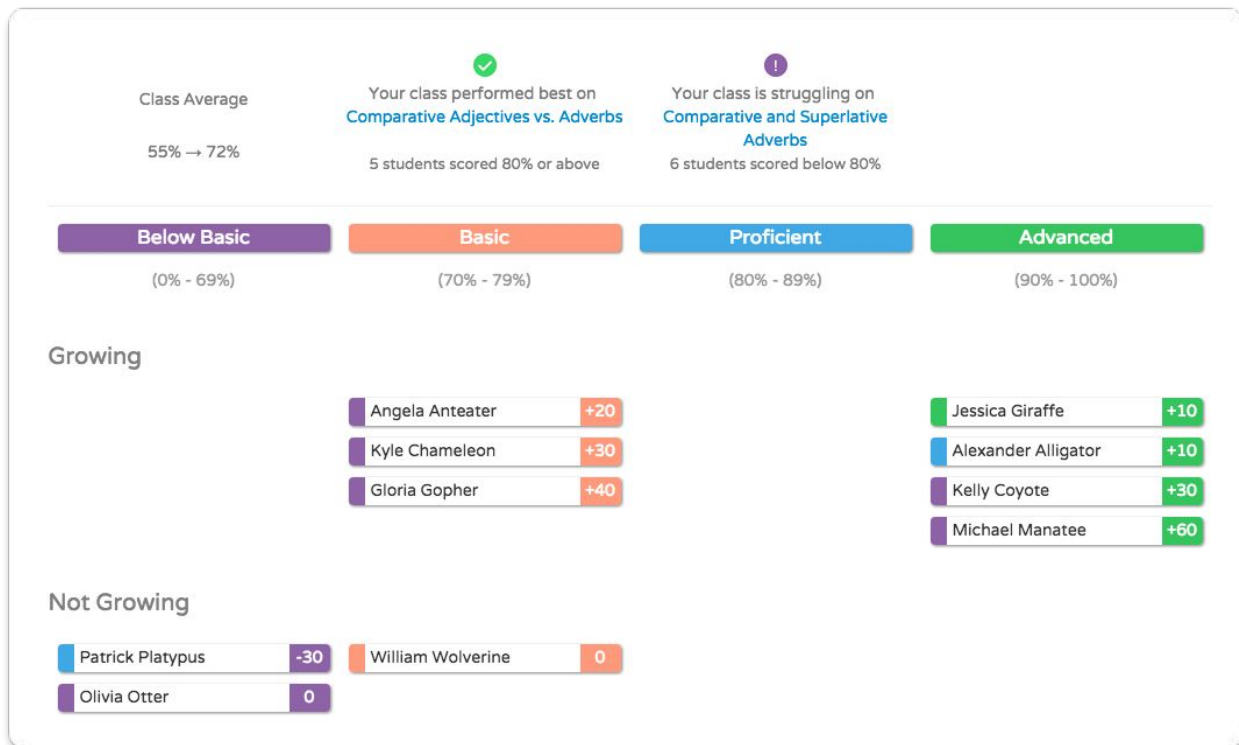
Class Average

55% → 72%

Your class performed best on
Comparative Adjectives vs. Adverbs

5 students scored 80% or above

!

Your class is struggling on
Comparative and Superlative Adverbs

6 students scored below 80%

Below Basic
(0% - 69%)

Basic
(70% - 79%)

Proficient
(80% - 89%)

Advanced
(90% - 100%)

Growing

Angela Anteater +20
Kyle Chameleon +30
Gloria Gopher +40

Jessica Giraffe +10
Alexander Alligator +10
Kelly Coyote +30
Michael Manatee +60

Not Growing

Patrick Platypus -30
Olivia Otter 0

William Wolverine 0